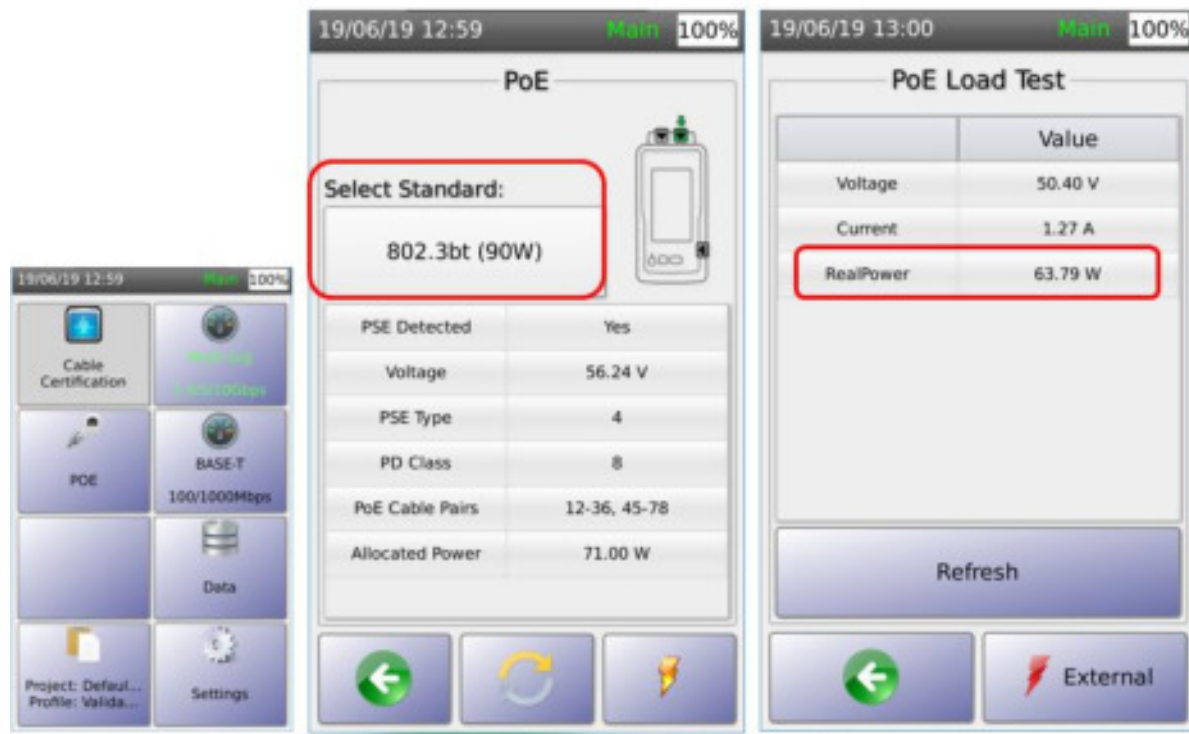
19/06/19 12:59 Main 100%

Cable Certification

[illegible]
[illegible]

POE

BASE-T
100/1000Mbps

Data

Project: Defaul...
Profile: Valida...

Settings

19/06/19 12:59 Main 100%

PoE

Select Standard:

802.3bt (90W)

| | |
|---|---|
| PSE Detected | Yes |
| Voltage | 56.24 V |
| PSE Type | 4 |
| PD Class | 8 |
| PoE Cable Pairs | 12-36, 45-78 |
| Allocated Power | 71.00 W |

19/06/19 13:00 Main 100%

PoE Load Test

| | Value |
|---|---|
| Voltage | 50.40 V |
| Current | 1.27 A |
| RealPower | 63.79 W |

Refresh

External